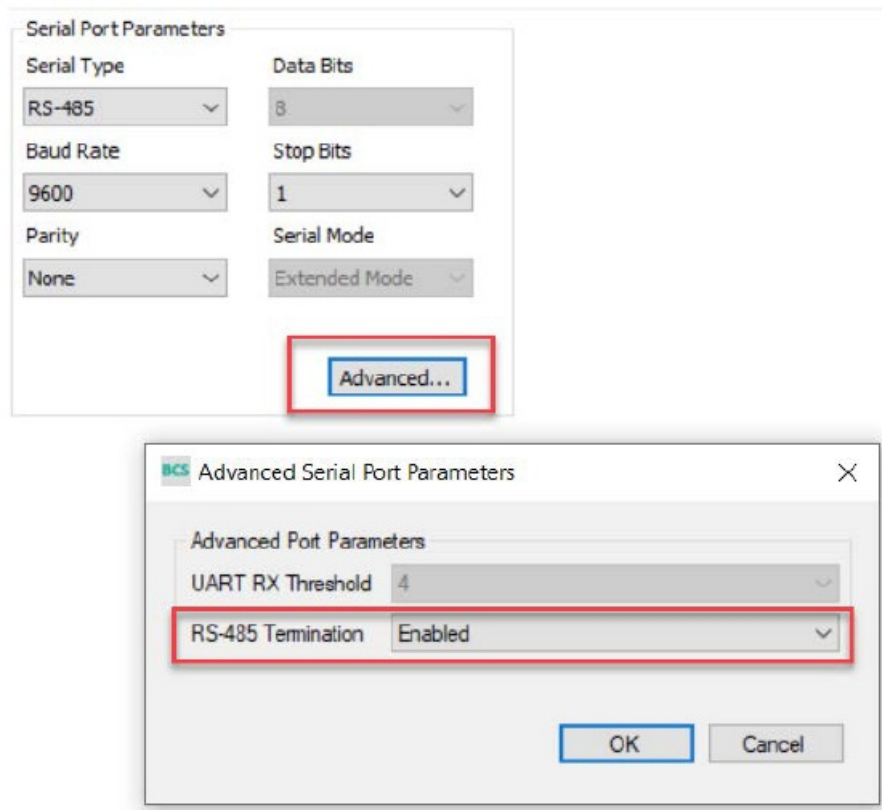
Serial Port Parameters
Serial Type
RS-485
Data Bits
8
Baud Rate
9600
Stop Bits
1
Parity
None
Serial Mode
Extended Mode
Advanced...

BCS Advanced Serial Port Parameters
X
Advanced Port Parameters
UART RX Threshold
4
RS-485 Termination
Enabled
OK
Cancel